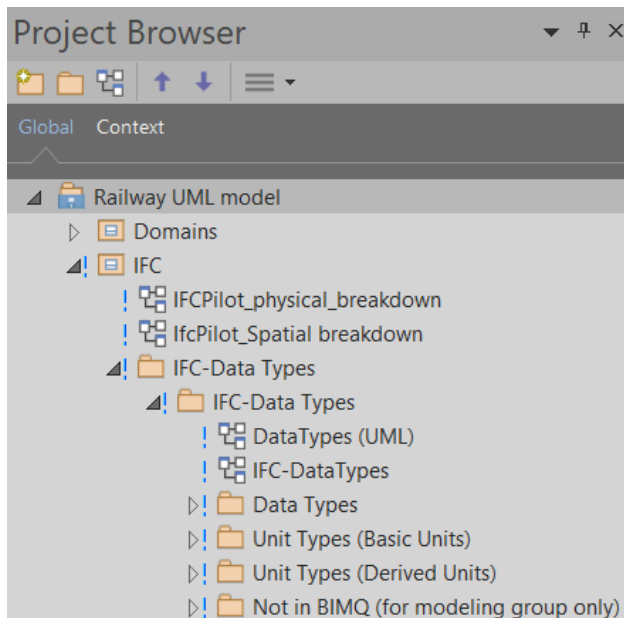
Project Browser

Global Context

Railway UML model
Domains
IFC
IFCPilot_physical_breakdown
IfcPilot_Spatial breakdown
IFC-Data Types
IFC-Data Types
DataTypes (UML)
IFC-DataTypes
Data Types
Unit Types (Basic Units)
Unit Types (Derived Units)
Not in BIMQ (for modeling group only)